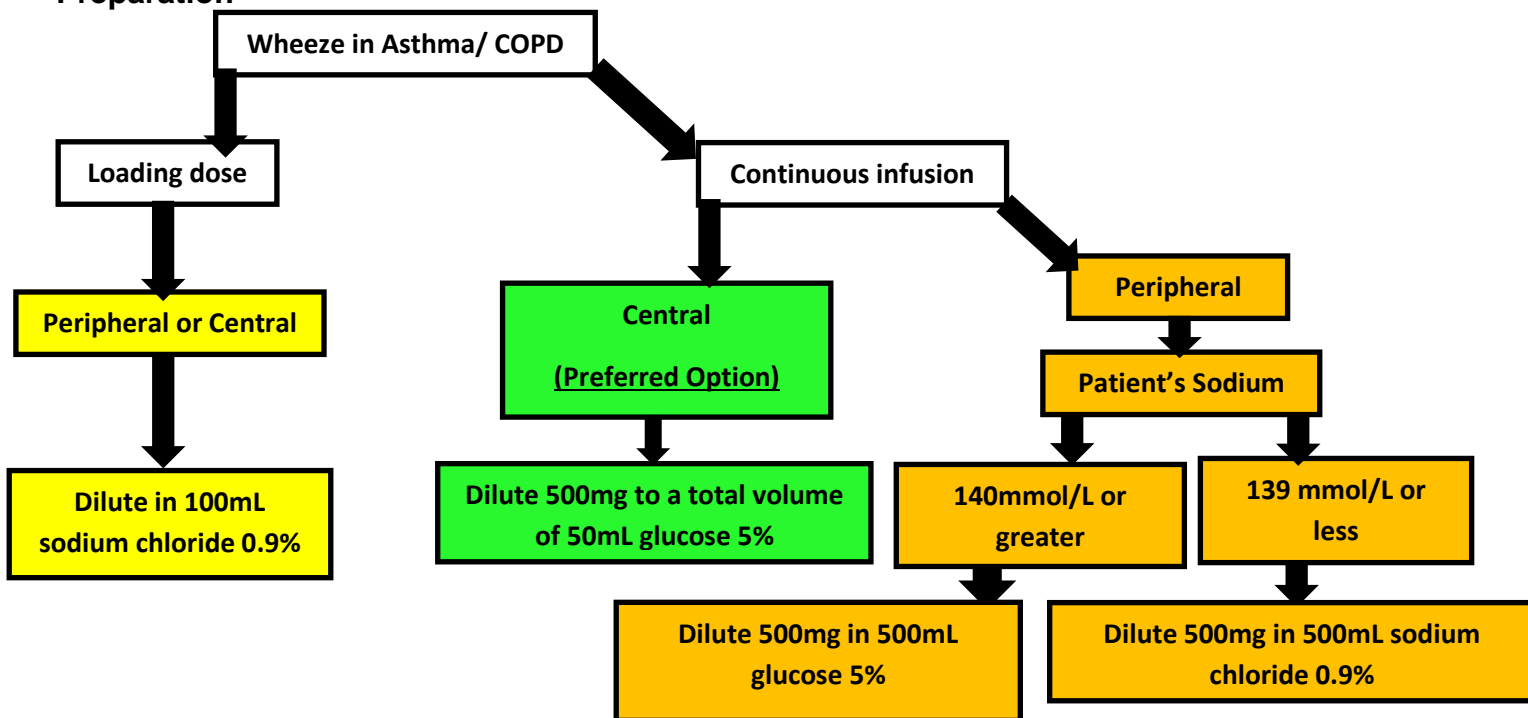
Preparation:

Wheeze in Asthma/ COPD

Loading dose

Peripheral or Central

Dilute in 100mL sodium chloride 0.9%

Continuous infusion

Central

(Preferred Option)

Dilute 500mg to a total volume of 50mL glucose 5%

Peripheral

Patient's Sodium

140mmol/L or greater

Dilute 500mg in 500mL glucose 5%

139 mmol/L or less

Dilute 500mg in 500mL sodium chloride 0.9%